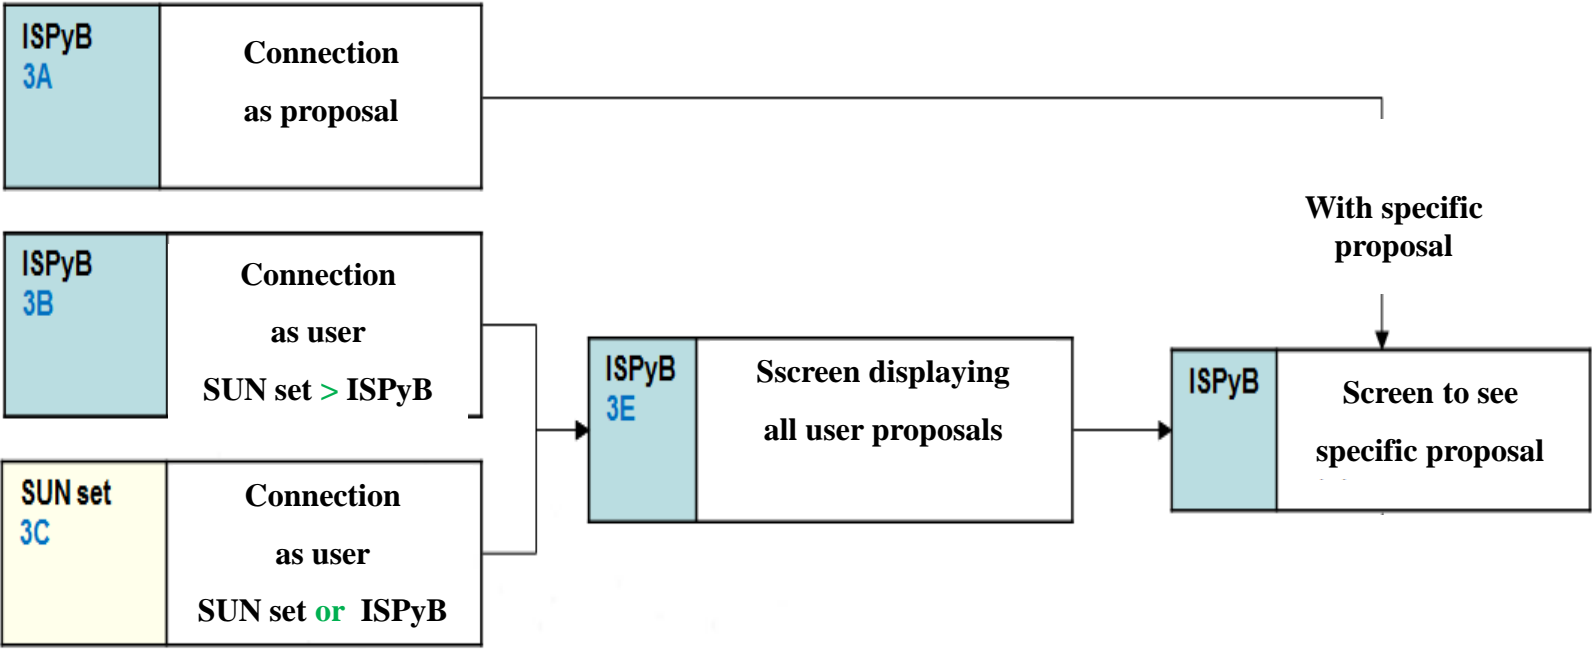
ISPyB
3A

Connection
as proposal

ISPyB
3B

Connection
as user
SUN set > ISPyB

SUN set
3C

Connection
as user
SUN set or ISPyB

ISPyB
3E

Sscreen displaying
all user proposals

With specific
proposal

ISPyB

Screen to see
specific proposal